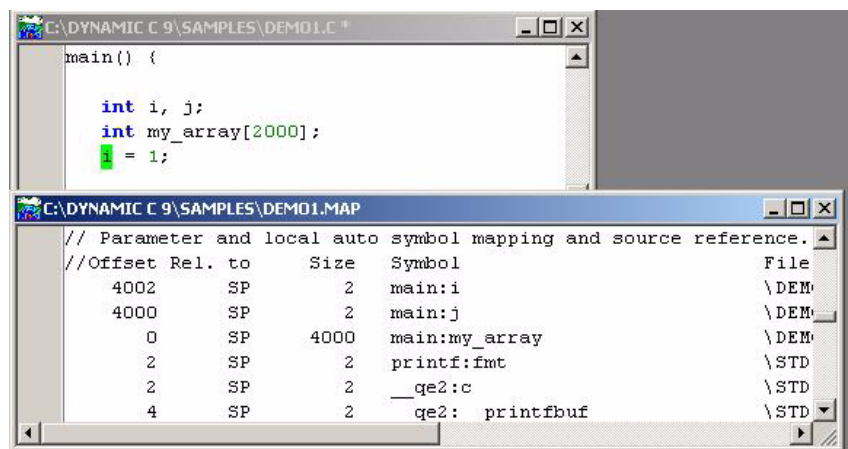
C:\DYNAMIC C 9\SAMPLES\DEMO1.C *

main() {

int i, j;
int my_array[2000];
i = 1;

C:\DYNAMIC C 9\SAMPLES\DEMO1.MAP

// Parameter and local auto symbol mapping and source reference.

| //Offset | Rel. to | Size | Symbol | File |
|---|---|---|---|---|
| 4002 | SP | 2 | main:i | \DEM |
| 4000 | SP | 2 | main:j | \DEM |
| 0 | SP | 4000 | main:my_array | \DEM |
| 2 | SP | 2 | printf:fmt | \STD |
| 2 | SP | 2 | __qe2:c | \STD |
| 4 | SP | 2 | qe2: printfbuf | \STD |